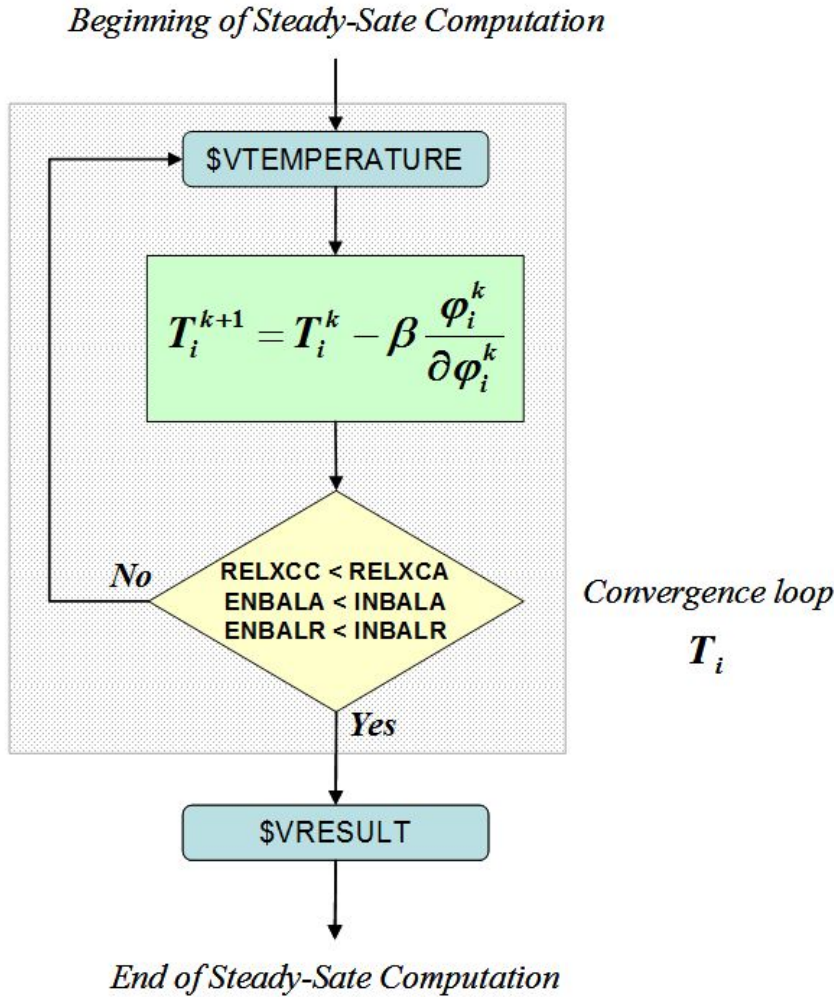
Beginning of Steady-Sate Computation

$VTEMPERATURE

$T_i^{k+1} = T_i^k - \beta \frac{\varphi_i^k}{\partial \varphi_i^k}$

No

RELXCC < RELXCA
ENBALA < INBALA
ENBALR < INBALR

Convergence loop

$T_i$

Yes

$VRESULT

End of Steady-Sate Computation